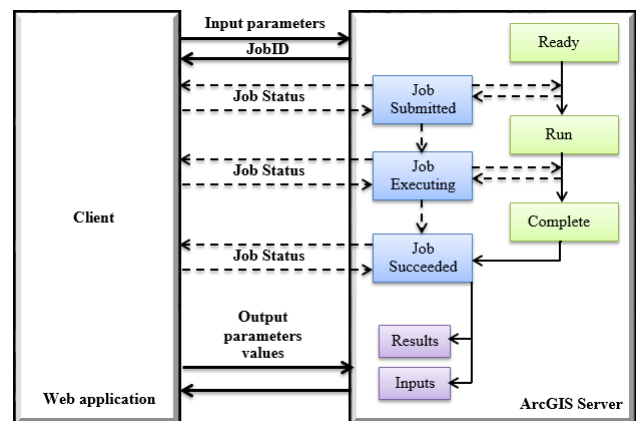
Input parameters

JobID

Ready

Job Status

Job Submitted

Run

Job Status

Job Executing

Client

Complete

Job Status

Job Succeeded

Output parameters values

Results

Inputs

Web application

ArcGIS Server